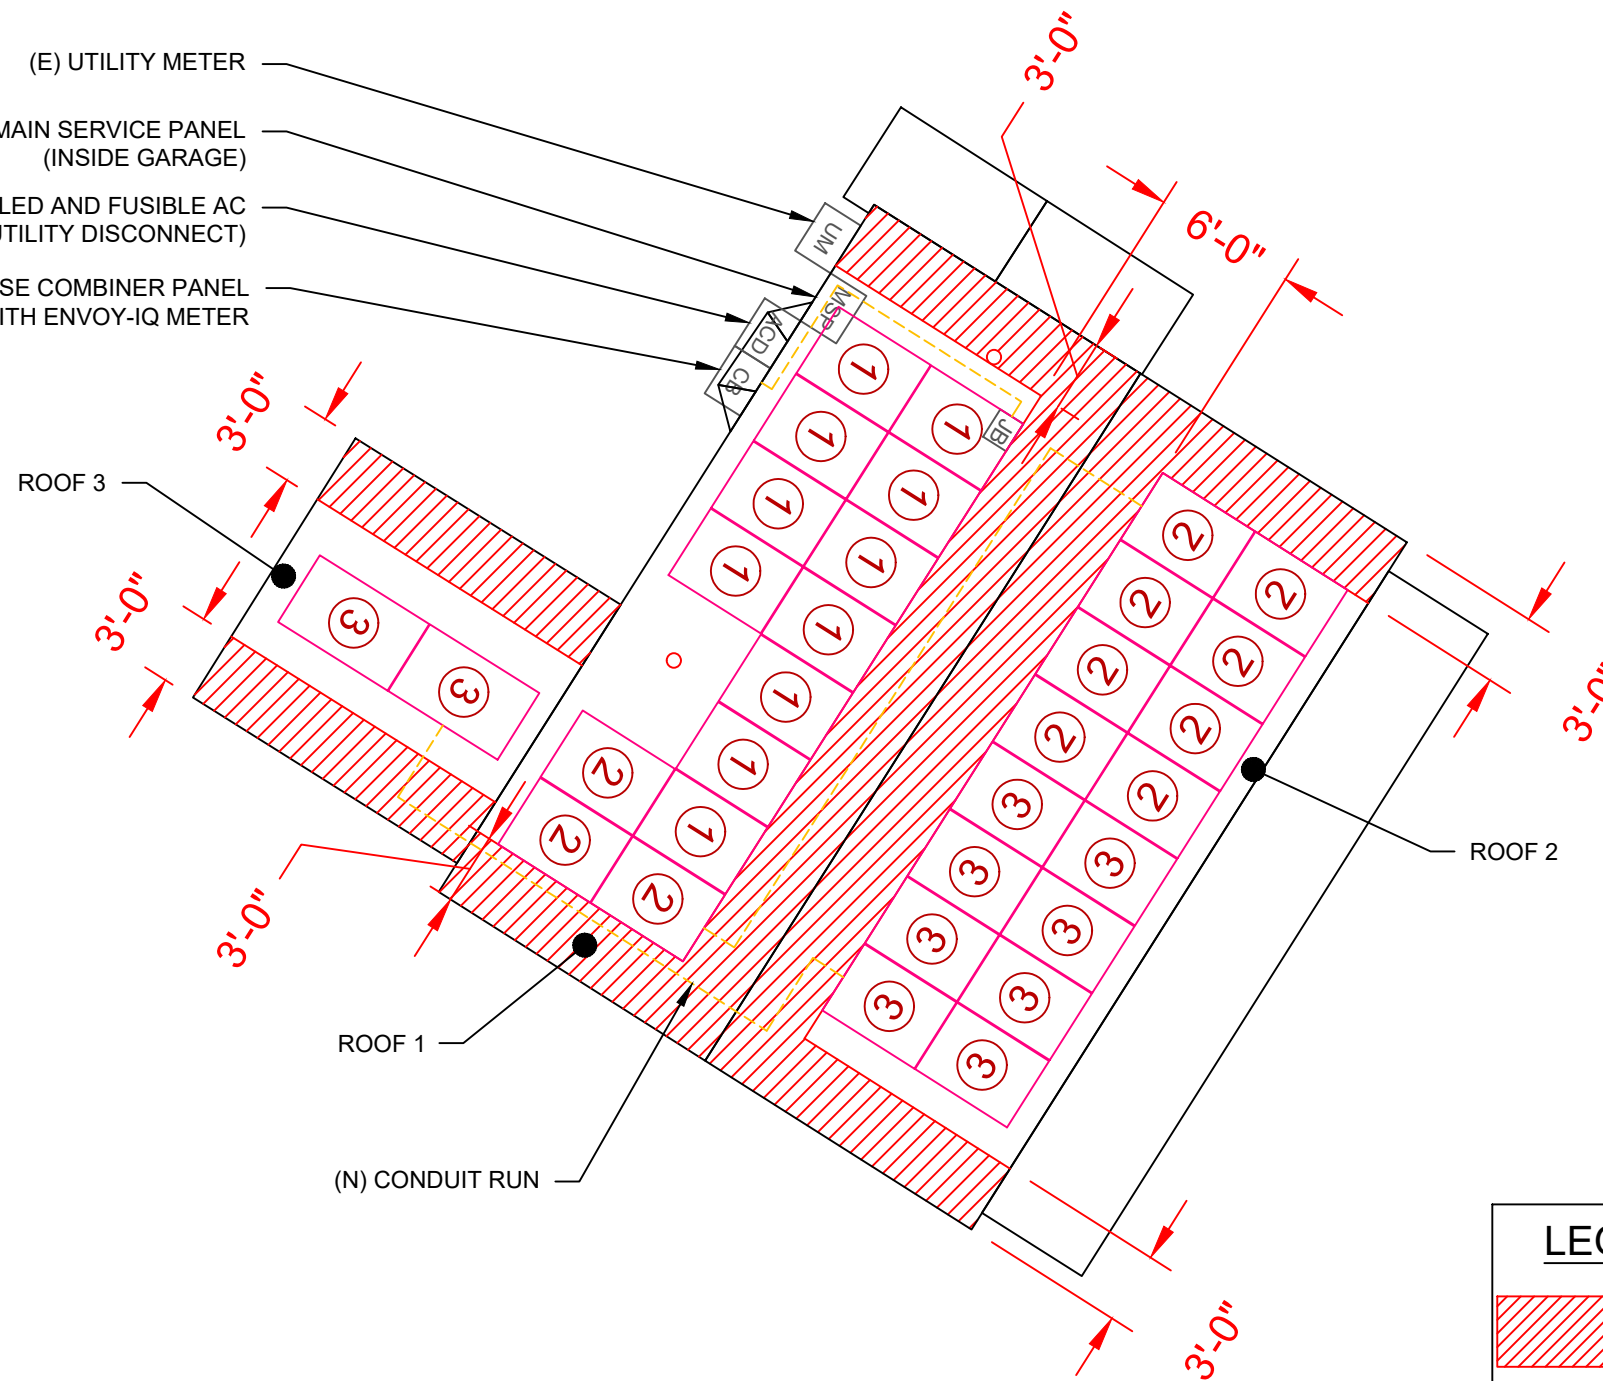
(E) UTILITY METER

MAIN SERVICE PANEL (INSIDE GARAGE)

LED AND FUSIBLE AC TILITY DISCONNECT)

SE COMBINER PANEL ITH ENVOY-IQ METER

3'-0"

6'-0"

3'-0"

ROOF 3

3'-0"

UM

MSP

ACD

CB

JB

1 1 1 1 1 1 1 1 1 1 1 1

2 2 2

2 2 2 2 2 2 2 2

3 3

3 3 3 3 3 3 3 3 3 3

3'-0"

ROOF 2

3'-0"

ROOF 1

(N) CONDUIT RUN

3'-0"

LEG